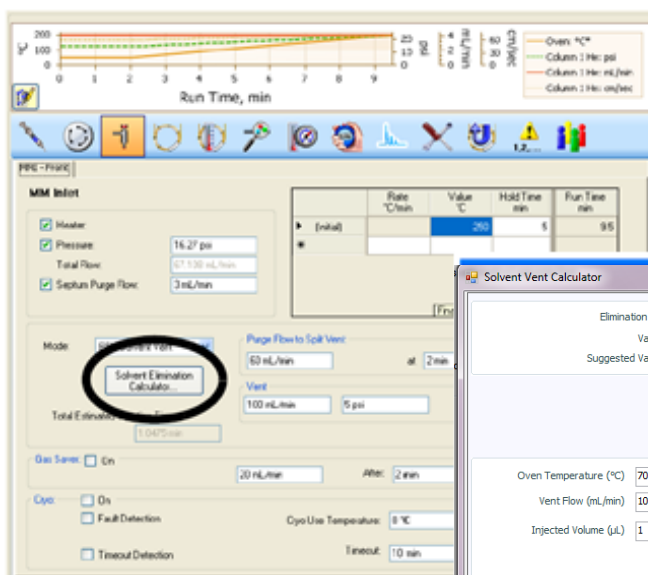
°C 200 100 0

25 15 psi 5 0

4 2 mL/min 0

60 40 cm/sec 20 0

0 1 2 3 4 5 6 7 8 9

Run Time, min

Oven: °C*
Column 1 He: psi
Column 1 He: mL/min
Column 1 He: cm/sec

MMI - Front

MM Inlet

Heater

Pressure: 16.27 psi

Total Flow: 67.138 mL/min

Septum Purge Flow: 3 mL/min

| | Rate °C/min | Value °C | Hold Time min | Run Time min |
|---|---|---|---|---|
| (Initial) | | 250 | 5 | 9.5 |
| * | | | | |

Mode: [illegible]

Purge Flow to Split Vent:
60 mL/min at 2 min

Solvent Elimination Calculator...

Vent
100 mL/min 5 psi

Total Estimated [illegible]
1.0475 min

Gas Saver: On
20 mL/min After: 2 min

Cryo: On
Fault Detection
Cryo Use Temperature: 0 °C
Timeout Detection
Timeout: 10 min

Solvent Vent Calculator

Elimination
Va
Suggested Va

Oven Temperature (°C) 70
Vent Flow (mL/min) 10
Injected Volume (µL) 1